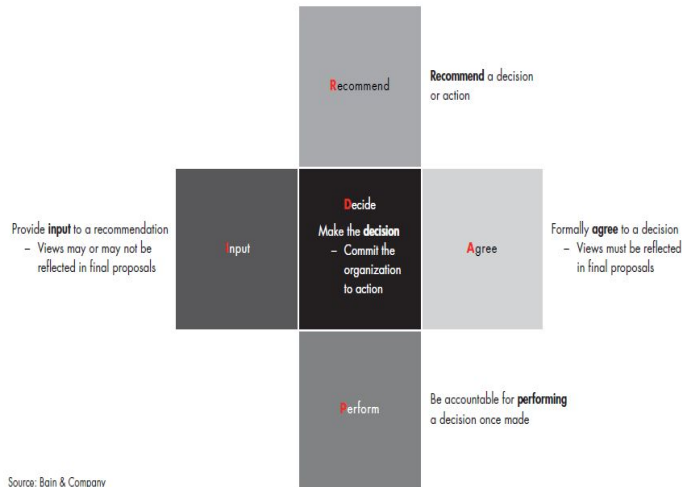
Recommend

Recommend a decision or action

Provide input to a recommendation
– Views may or may not be reflected in final proposals

Input

Decide
Make the decision
– Commit the organization to action

Agree

Formally agree to a decision
– Views must be reflected in final proposals

Perform

Be accountable for performing a decision once made

Source: Bain & Company